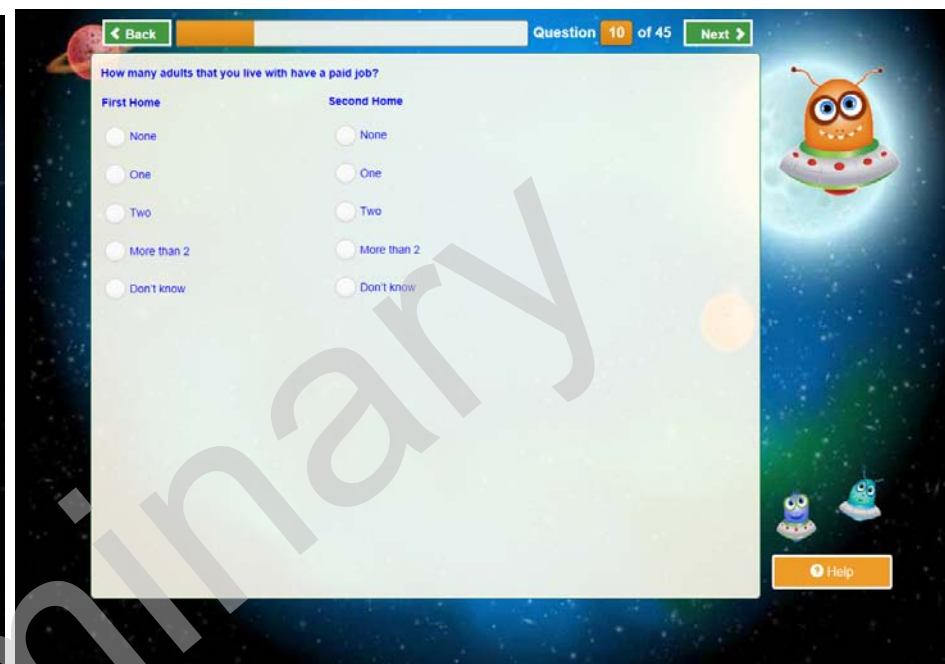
Back Question 10 of 45 Next

How many adults that you live with have a paid job?

First Home

None

One

Two

More than 2

Don't know

Second Home

None

One

Two

More than 2

Don't know

Help

inary